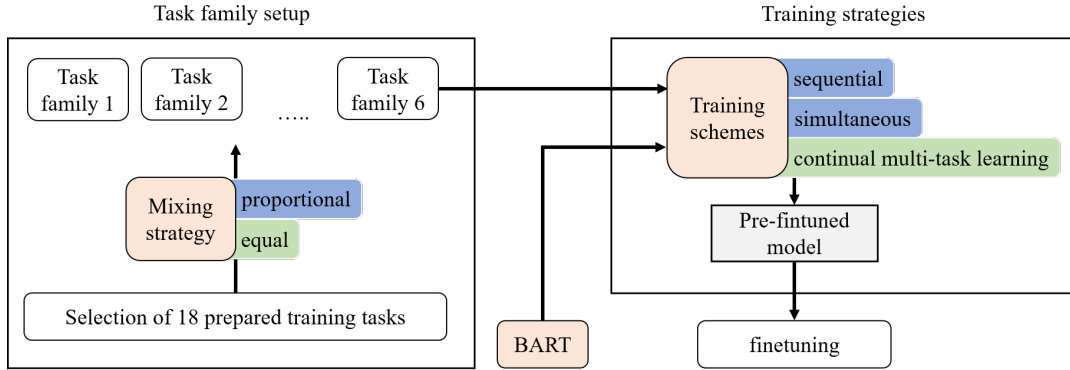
Task family setup

Task family 1

Task family 2

…..

Task family 6

Mixing strategy

proportional

equal

Selection of 18 prepared training tasks

BART

Training strategies

Training schemes

sequential

simultaneous

continual multi-task learning

Pre-fintuned model

finetuning